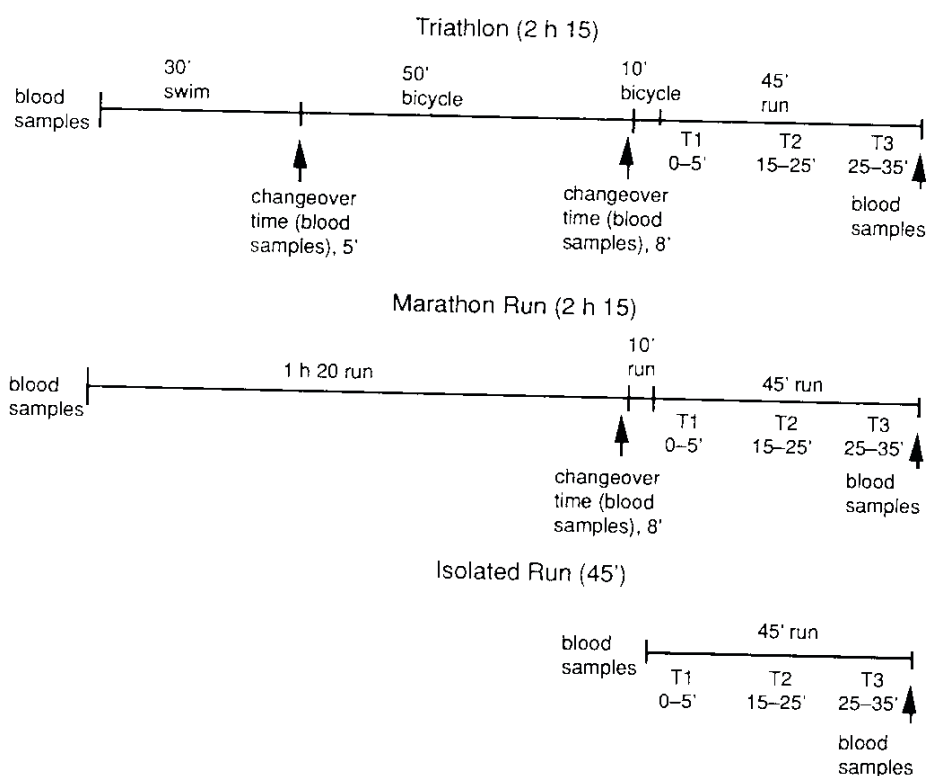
Triathlon (2 h 15)

blood samples

30' swim

50' bicycle

10' bicycle

45' run

changeover time (blood samples), 5'

changeover time (blood samples), 8'

T1 0–5'

T2 15–25'

T3 25–35'

blood samples

Marathon Run (2 h 15)

blood samples

1 h 20 run

10' run

45' run

changeover time (blood samples), 8'

T1 0–5'

T2 15–25'

T3 25–35'

blood samples

Isolated Run (45')

blood samples

45' run

T1 0–5'

T2 15–25'

T3 25–35'

blood samples